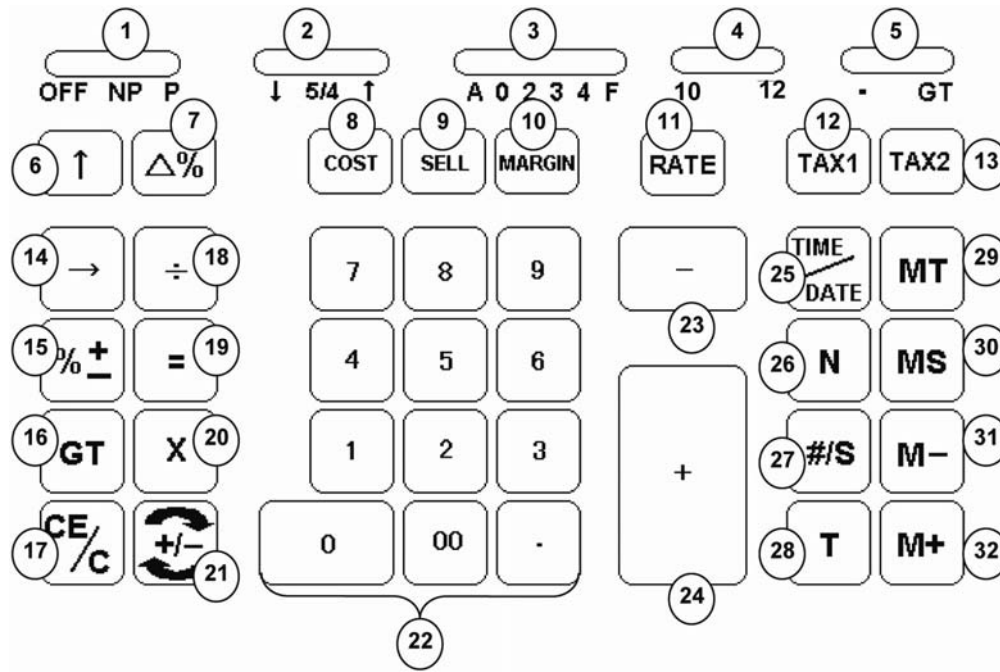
1 2 3 4 5

OFF NP P

↓ 5/4 ↑

A 0 2 3 4 F

10 12

- GT

6 ↑

7 △%

8 COST

9 SELL

10 MARGIN

11 RATE

12 TAX1

TAX2 13

14 →

÷ 18

7 8 9

–

TIME/DATE 25

MT 29

23

15 % ±

= 19

4 5 6

26 N

MS 30

16 GT

X 20

1 2 3

+

27 #/S

M– 31

17 CE/C

+/– 21

0 00 .

28 T

M+ 32

24

22